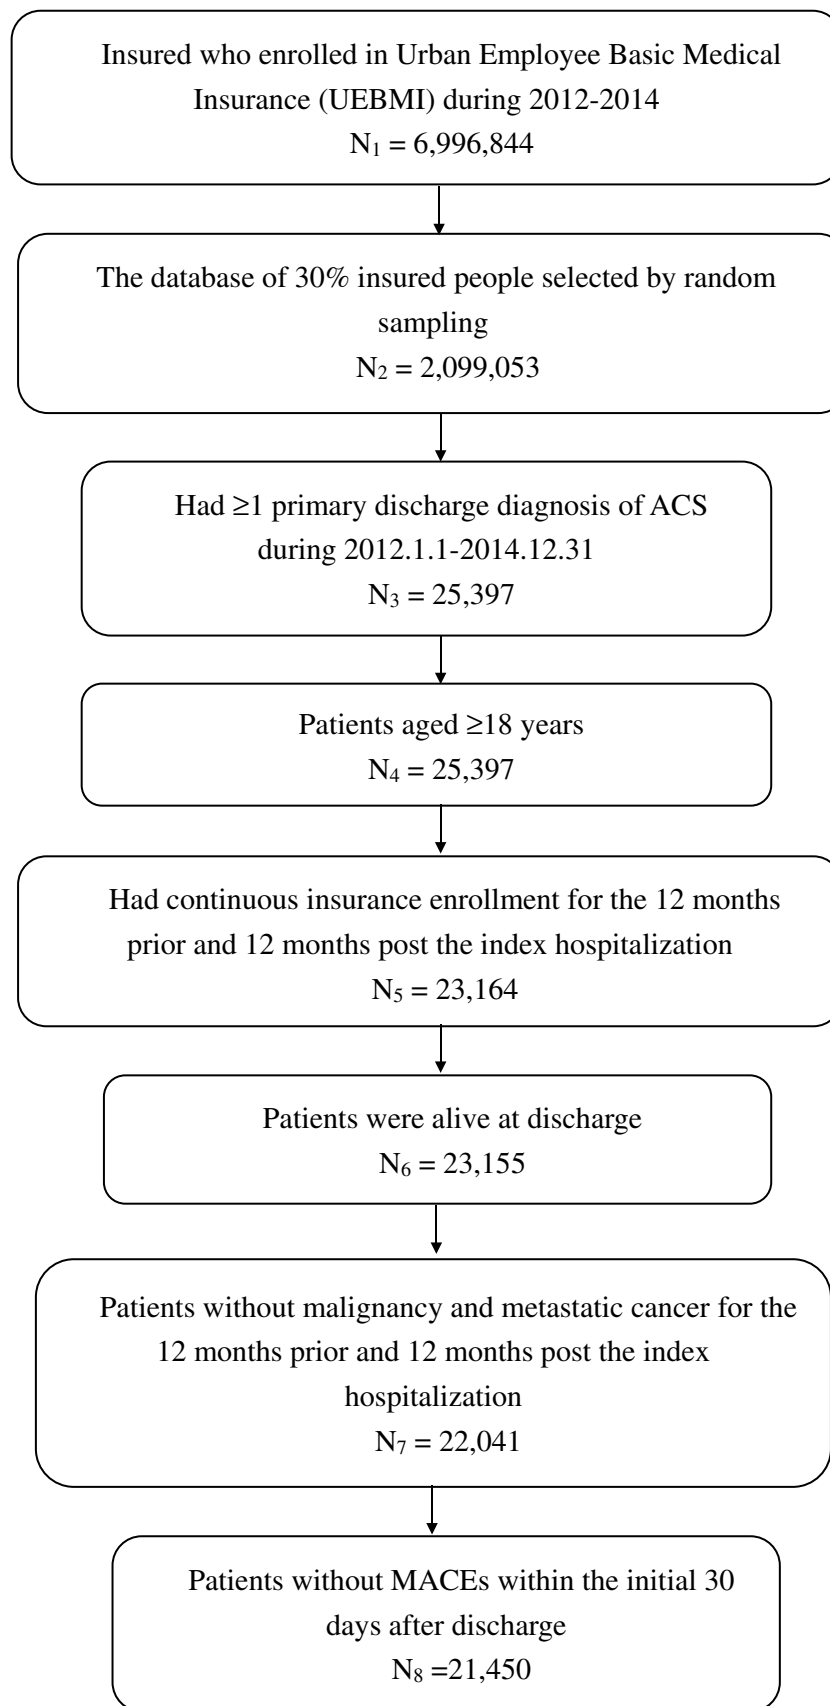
Insured who enrolled in Urban Employee Basic Medical Insurance (UEBMI) during 2012-2014
$N_1$ = 6,996,844

The database of 30% insured people selected by random sampling
$N_2$ = 2,099,053

Had ≥1 primary discharge diagnosis of ACS during 2012.1.1-2014.12.31
$N_3$ = 25,397

Patients aged ≥18 years
$N_4$ = 25,397

Had continuous insurance enrollment for the 12 months prior and 12 months post the index hospitalization
$N_5$ = 23,164

Patients were alive at discharge
$N_6$ = 23,155

Patients without malignancy and metastatic cancer for the 12 months prior and 12 months post the index hospitalization
$N_7$ = 22,041

Patients without MACEs within the initial 30 days after discharge
$N_8$ =21,450